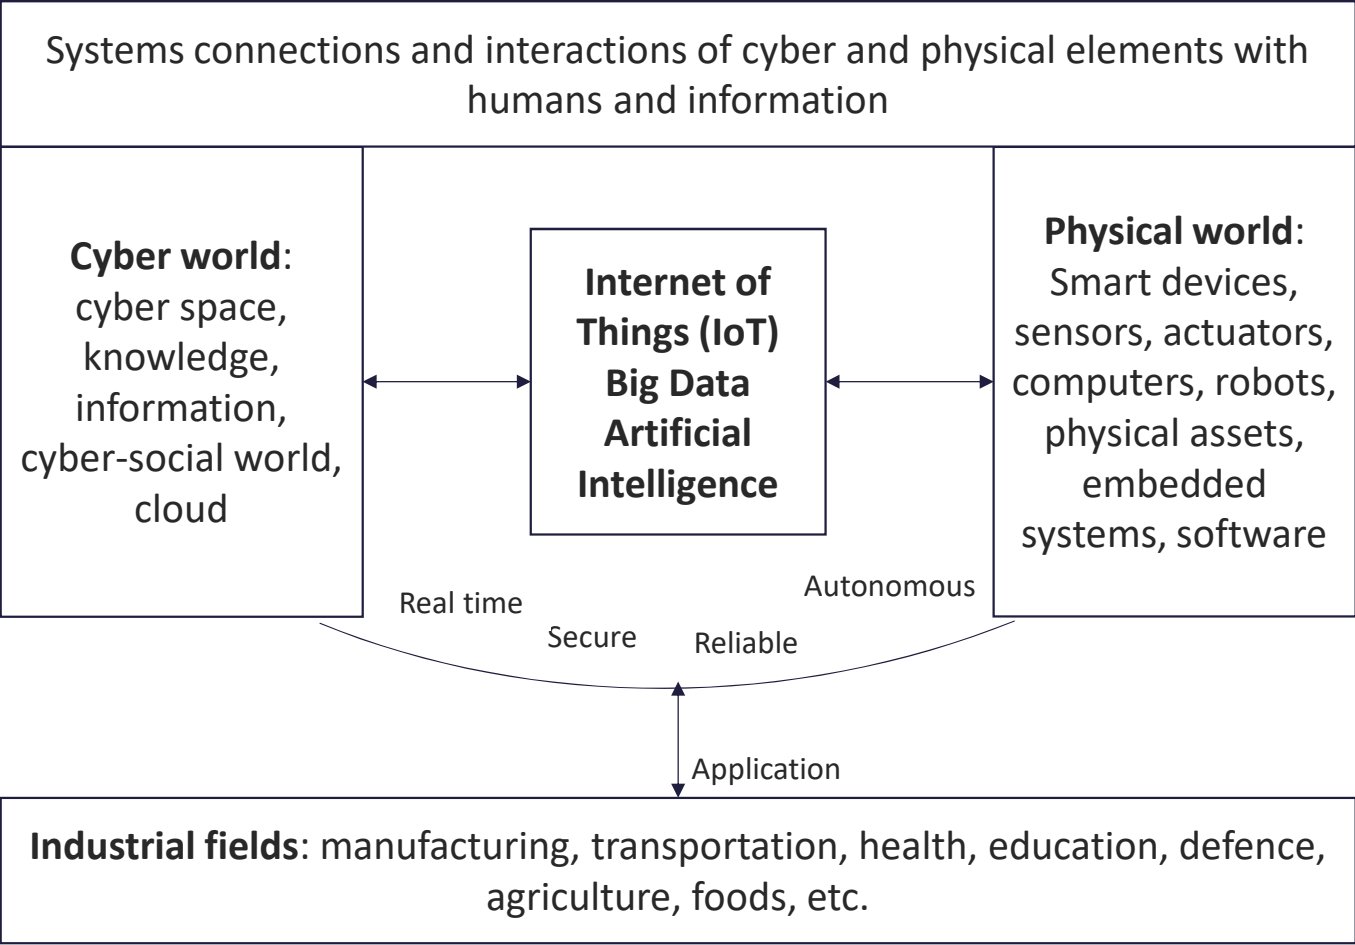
Systems connections and interactions of cyber and physical elements with humans and information

Cyber world: cyber space, knowledge, information, cyber-social world, cloud

Internet of Things (IoT) Big Data Artificial Intelligence

Physical world: Smart devices, sensors, actuators, computers, robots, physical assets, embedded systems, software

Real time

Secure

Reliable

Autonomous

Application

Industrial fields: manufacturing, transportation, health, education, defence, agriculture, foods, etc.